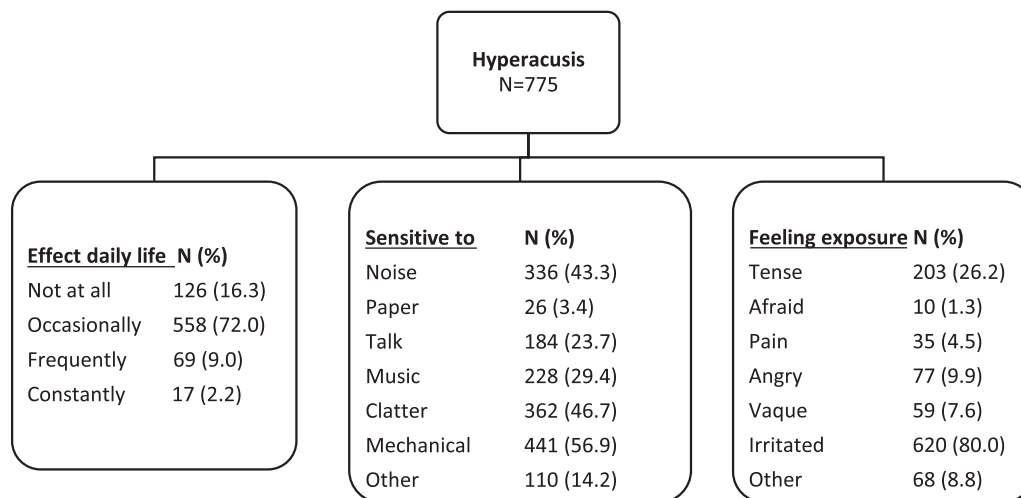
Hyperacusis
N=775

| Effect daily life | N (%) |
|---|---|
| Not at all | 126 (16.3) |
| Occasionally | 558 (72.0) |
| Frequently | 69 (9.0) |
| Constantly | 17 (2.2) |

| Sensitive to | N (%) |
|---|---|
| Noise | 336 (43.3) |
| Paper | 26 (3.4) |
| Talk | 184 (23.7) |
| Music | 228 (29.4) |
| Clatter | 362 (46.7) |
| Mechanical | 441 (56.9) |
| Other | 110 (14.2) |

| Feeling exposure | N (%) |
|---|---|
| Tense | 203 (26.2) |
| Afraid | 10 (1.3) |
| Pain | 35 (4.5) |
| Angry | 77 (9.9) |
| Vaque | 59 (7.6) |
| Irritated | 620 (80.0) |
| Other | 68 (8.8) |